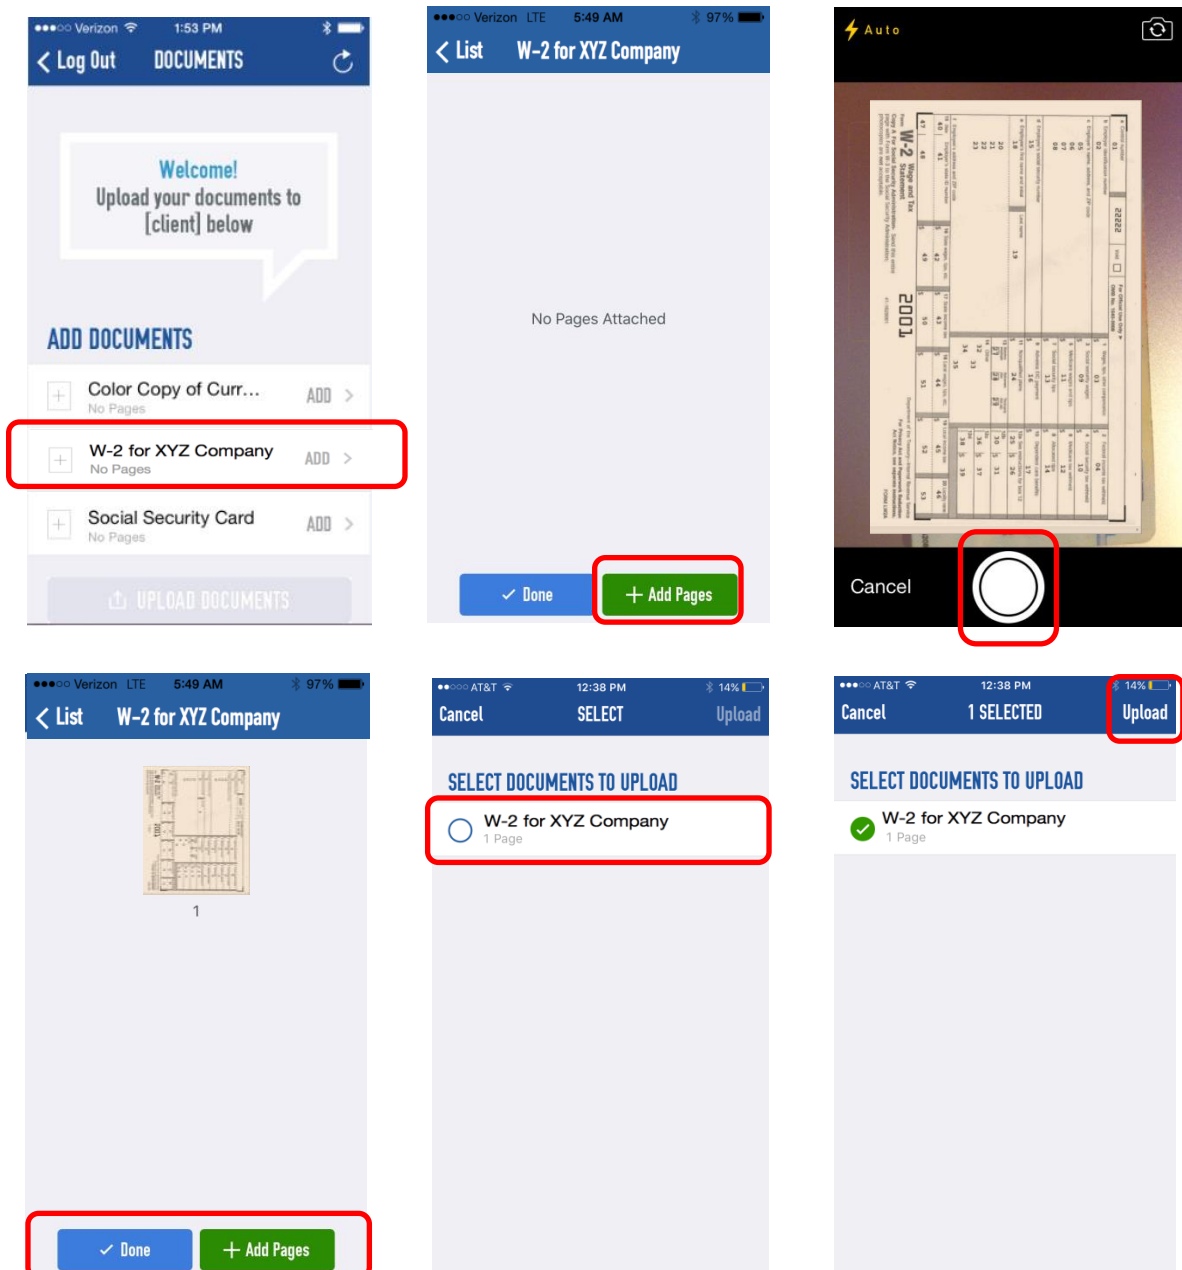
●●●○○ Verizon 1:53 PM

Log Out DOCUMENTS

Welcome!
Upload your documents to [client] below

ADD DOCUMENTS

Color Copy of Curr... No Pages ADD

W-2 for XYZ Company No Pages ADD

Social Security Card No Pages ADD

UPLOAD DOCUMENTS

●●●○○ Verizon LTE 5:49 AM 97%

List W-2 for XYZ Company

No Pages Attached

Done

Add Pages

Auto

W-2 Wage and Tax Statement 2001

22222

Cancel

●●●○○ Verizon LTE 5:49 AM 97%

List W-2 for XYZ Company

1

Done

Add Pages

●●○○○ AT&T 12:38 PM 14%

Cancel SELECT Upload

SELECT DOCUMENTS TO UPLOAD

W-2 for XYZ Company
1 Page

●●●○○ AT&T 12:38 PM 14%

Cancel 1 SELECTED Upload

SELECT DOCUMENTS TO UPLOAD

W-2 for XYZ Company
1 Page